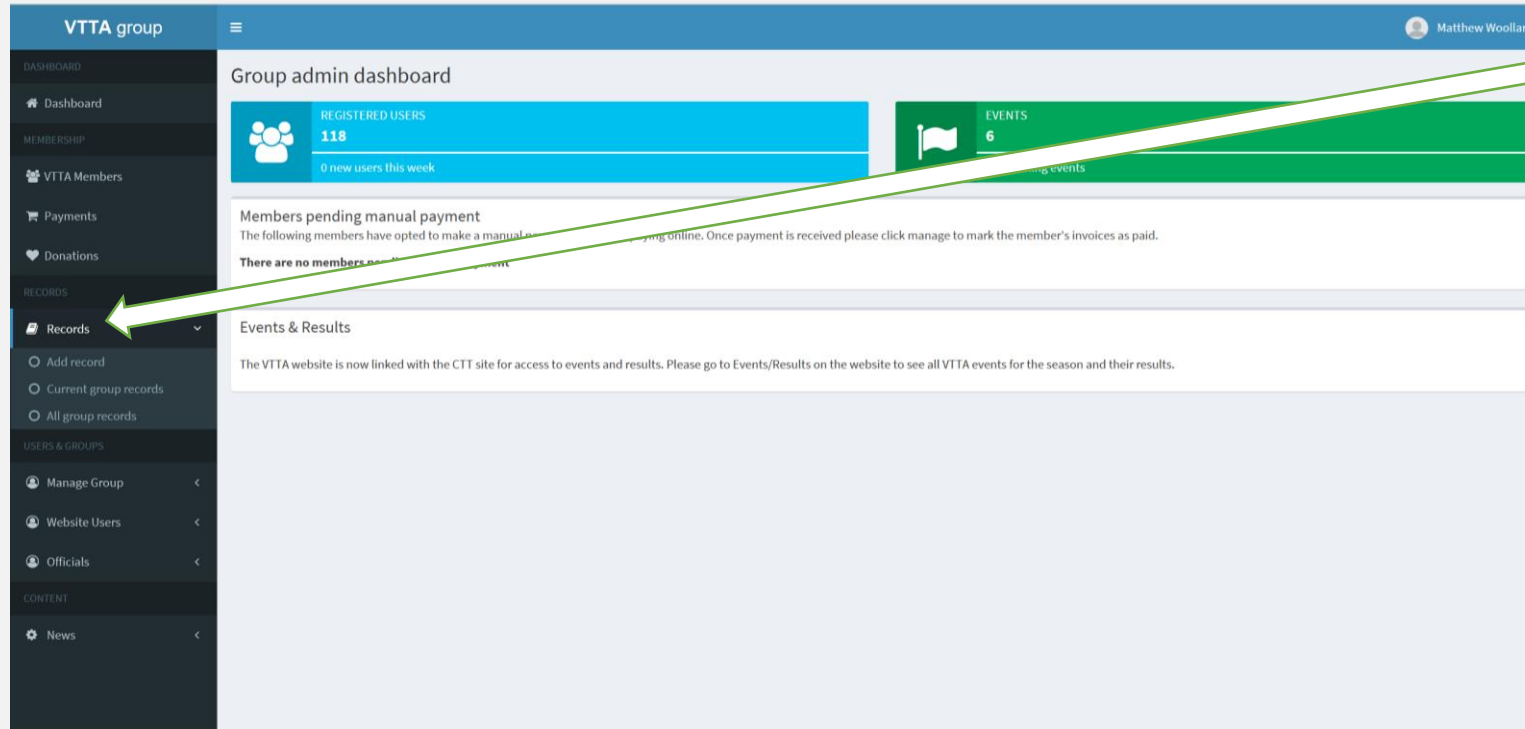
VTTA group

≡

Matthew Woollar

DASHBOARD

Dashboard

MEMBERSHIP

VTTA Members

Payments

Donations

RECORDS

Records

Add record

Current group records

All group records

USERS & GROUPS

Manage Group

Website Users

Officials

CONTENT

News

Group admin dashboard

REGISTERED USERS
118
0 new users this week

EVENTS
6
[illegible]ing events

Members pending manual payment
The following members have opted to make a manual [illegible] paying online. Once payment is received please click manage to mark the member's invoices as paid.

There are no members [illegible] payment

Events & Results

The VTTA website is now linked with the CTT site for access to events and results. Please go to Events/Results on the website to see all VTTA events for the season and their results.